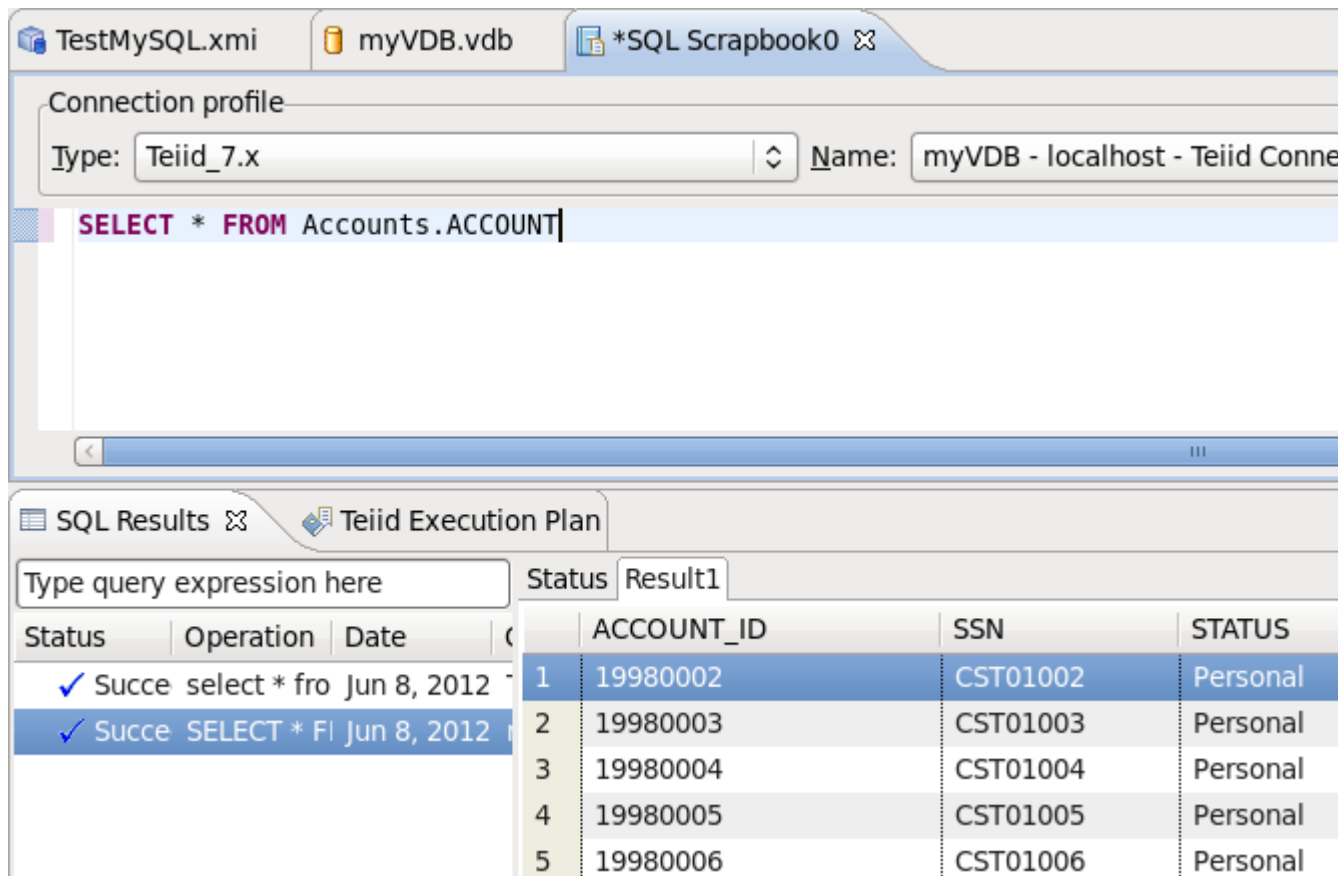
TestMySQL.xmi | myVDB.vdb | *SQL Scrapbook0

Connection profile

Type: Teiid_7.x

Name: myVDB - localhost - Teiid Conne

SELECT * FROM Accounts.ACCOUNT

SQL Results | Teiid Execution Plan

Type query expression here

| Status | Operation | Date |
|---|---|---|
| ✓ Succe | select * fro | Jun 8, 2012 |
| ✓ Succe | SELECT * FI | Jun 8, 2012 |

Status | Result1

| | ACCOUNT_ID | SSN | STATUS |
|---|---|---|---|
| 1 | 19980002 | CST01002 | Personal |
| 2 | 19980003 | CST01003 | Personal |
| 3 | 19980004 | CST01004 | Personal |
| 4 | 19980005 | CST01005 | Personal |
| 5 | 19980006 | CST01006 | Personal |